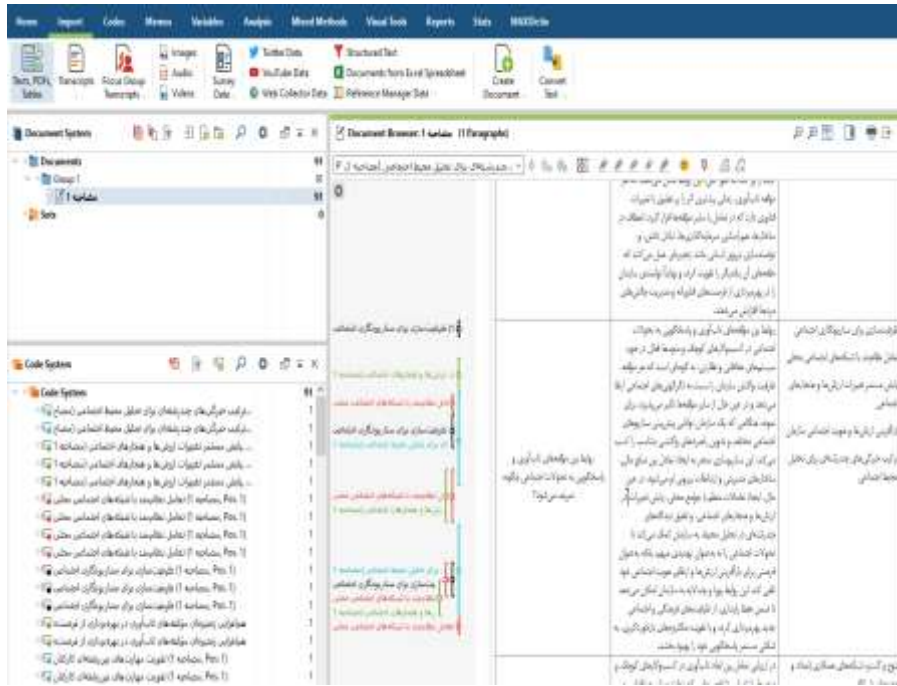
Home Import Codes Memos Variables Analysis Mixed Methods Visual Tools Reports Stats MAXDictio

Texts, PDFs, Tables Transcripts Focus Group Transcripts Images Audio Videos Survey Data Twitter Data YouTube Data Web Collector Data Structured Text Documents from Excel Spreadsheet Reference Manager Data Create Document Convert Text

Document System
Documents
Group 1
مصاحبه 1
Sets

Code System
Code System

Document Browser: مصاحبه 1 (1 Paragraph)

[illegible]